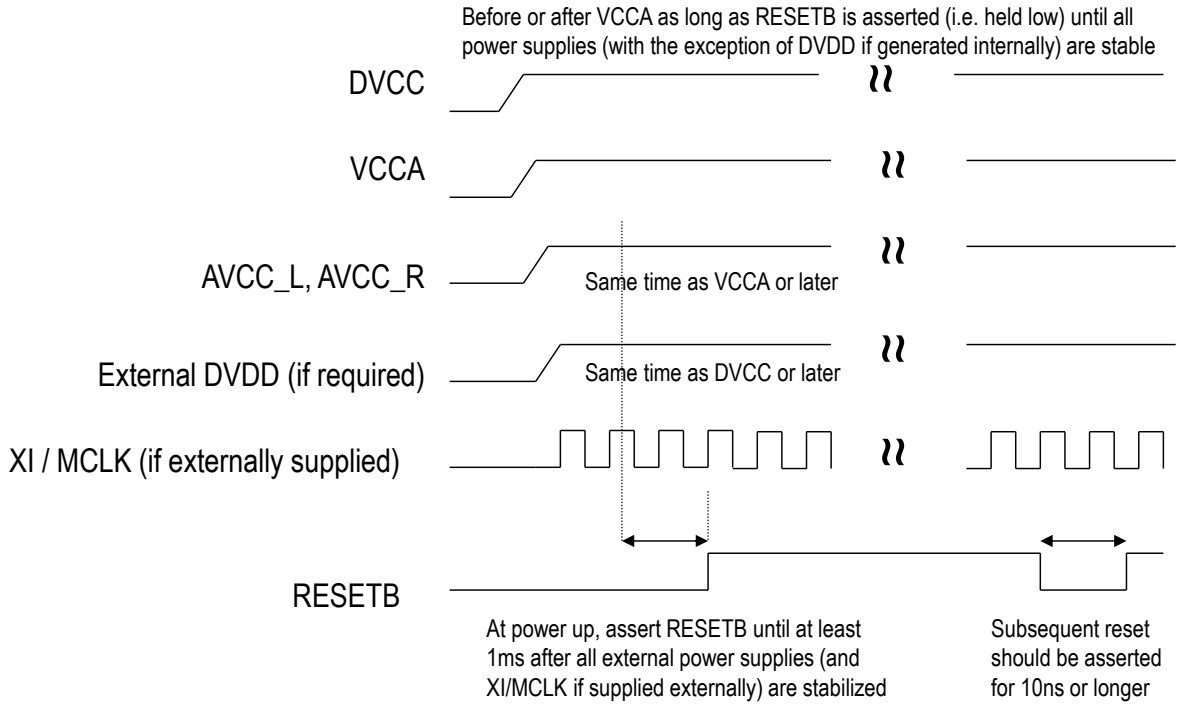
Before or after VCCA as long as RESETB is asserted (i.e. held low) until all power supplies (with the exception of DVDD if generated internally) are stable

DVCC

VCCA

AVCC_L, AVCC_R

Same time as VCCA or later

External DVDD (if required)

Same time as DVCC or later

XI / MCLK (if externally supplied)

RESETB

At power up, assert RESETB until at least 1ms after all external power supplies (and XI/MCLK if supplied externally) are stabilized

Subsequent reset should be asserted for 10ns or longer